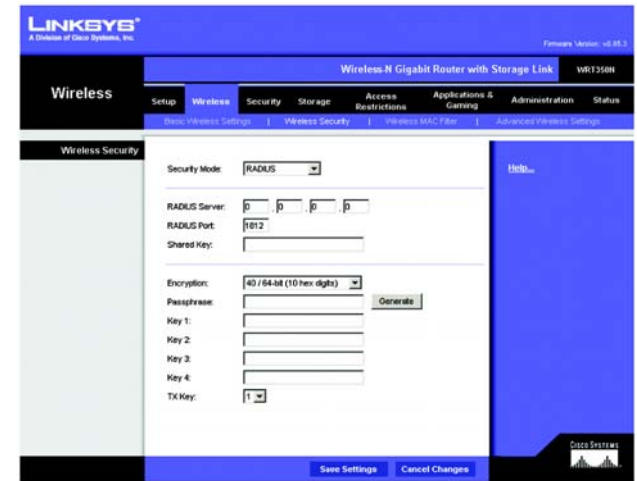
LINKSYS®
A Division of Cisco Systems, Inc.

Firmware Version: v0.05.3

Wireless-N Gigabit Router with Storage Link WRT350N

Wireless

Setup | Wireless | Security | Storage | Access Restrictions | Applications & Gaming | Administration | Status

Basic Wireless Settings | Wireless Security | Wireless MAC Filter | Advanced Wireless Settings

Wireless Security

Security Mode: RADIUS

RADIUS Server: 0 . 0 . 0 . 0
RADIUS Port: 1812
Shared Key:

Encryption: 40 / 64-bit (10 hex digits)
Passphrase: Generate
Key 1:
Key 2:
Key 3:
Key 4:
TX Key: 1

Help...

Save Settings | Cancel Changes

Cisco Systems